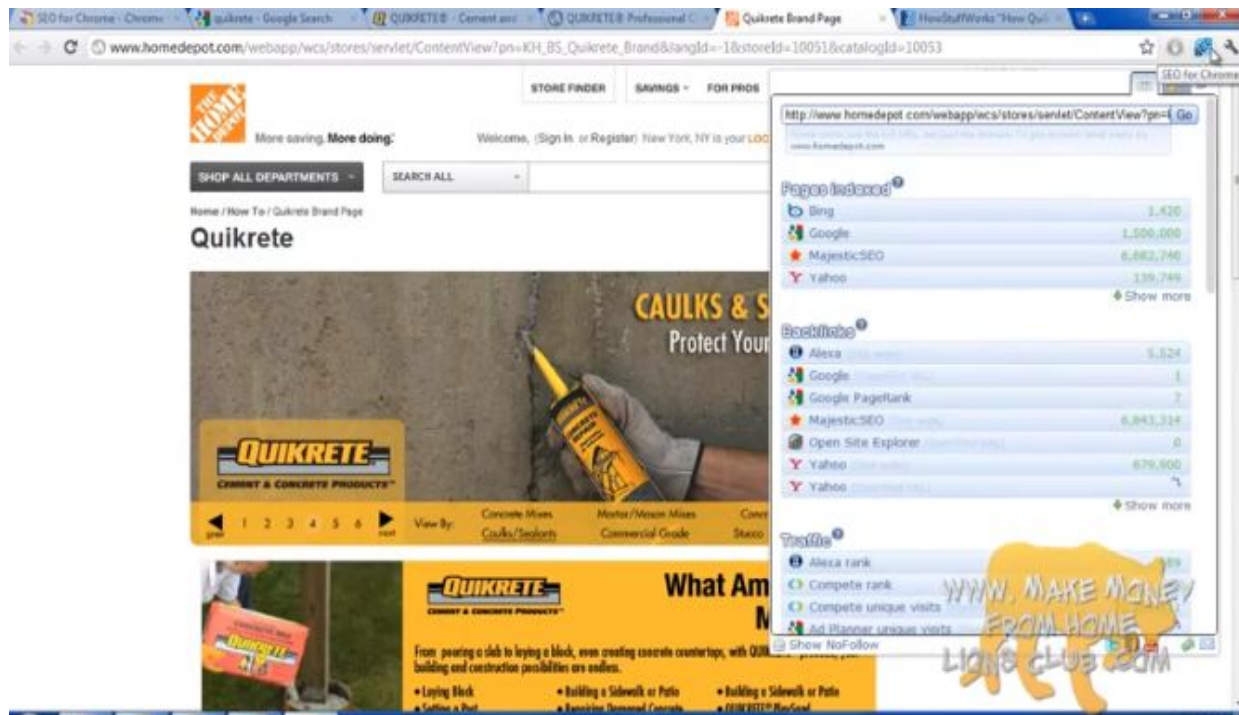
SEO for Chrome - Chrome | quikrete - Google Search | QUIKRETE® - Cement and | QUIKRETE® Professional | Quikrete Brand Page | HowStuffWorks "How Quik

www.homedepot.com/webapp/wcs/stores/servlet/ContentView?pn=KH_BS_Quikrete_Brand&langId=-1&storeId=10051&catalogId=10053

SEO for Chrome

STORE FINDER | SAVINGS | FOR PROS

More saving. More doing.

Welcome, (Sign In or Register) New York, NY is your LOC

SHOP ALL DEPARTMENTS | SEARCH ALL

Home / How To / Quikrete Brand Page

Quikrete

CAULKS & S
Protect Your

QUIKRETE
CEMENT & CONCRETE PRODUCTS

1 2 3 4 5 6 View By: Concrete Mixes | Mortar/Mason Mixes | Conc | Caulk/Sealants | Commercial Grade | Stucco

QUIKRETE
CEMENT & CONCRETE PRODUCTS

What Am
M

From pouring a slab to laying a block, even creating concrete countertops, with QUIK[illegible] building and construction possibilities are endless.

• Laying Block • Building a Sidewalk or Patio • Building a Sidewalk or Patio
• Setting a Post • Repairing Damaged Concrete • QUIKRETE® MaxSeal

http://www.homedepot.com/webapp/wcs/stores/servlet/ContentView?pn=K Go

Pages Indexed
Bing 1,420
Google 1,500,000
MajesticSEO 6,682,740
Yahoo 139,749
Show more

Backlinks
Alexa 5,524
Google 1
Google PageRank 7
MajesticSEO 6,843,314
Open Site Explorer 0
Yahoo 679,900
Yahoo
Show more

Traffic
Alexa rank
Compete rank
Compete unique visits
Ad Planner unique visits
Show NoFollow

WWW.MAKE MONEY FROM HOME LIONS CLUB.COM